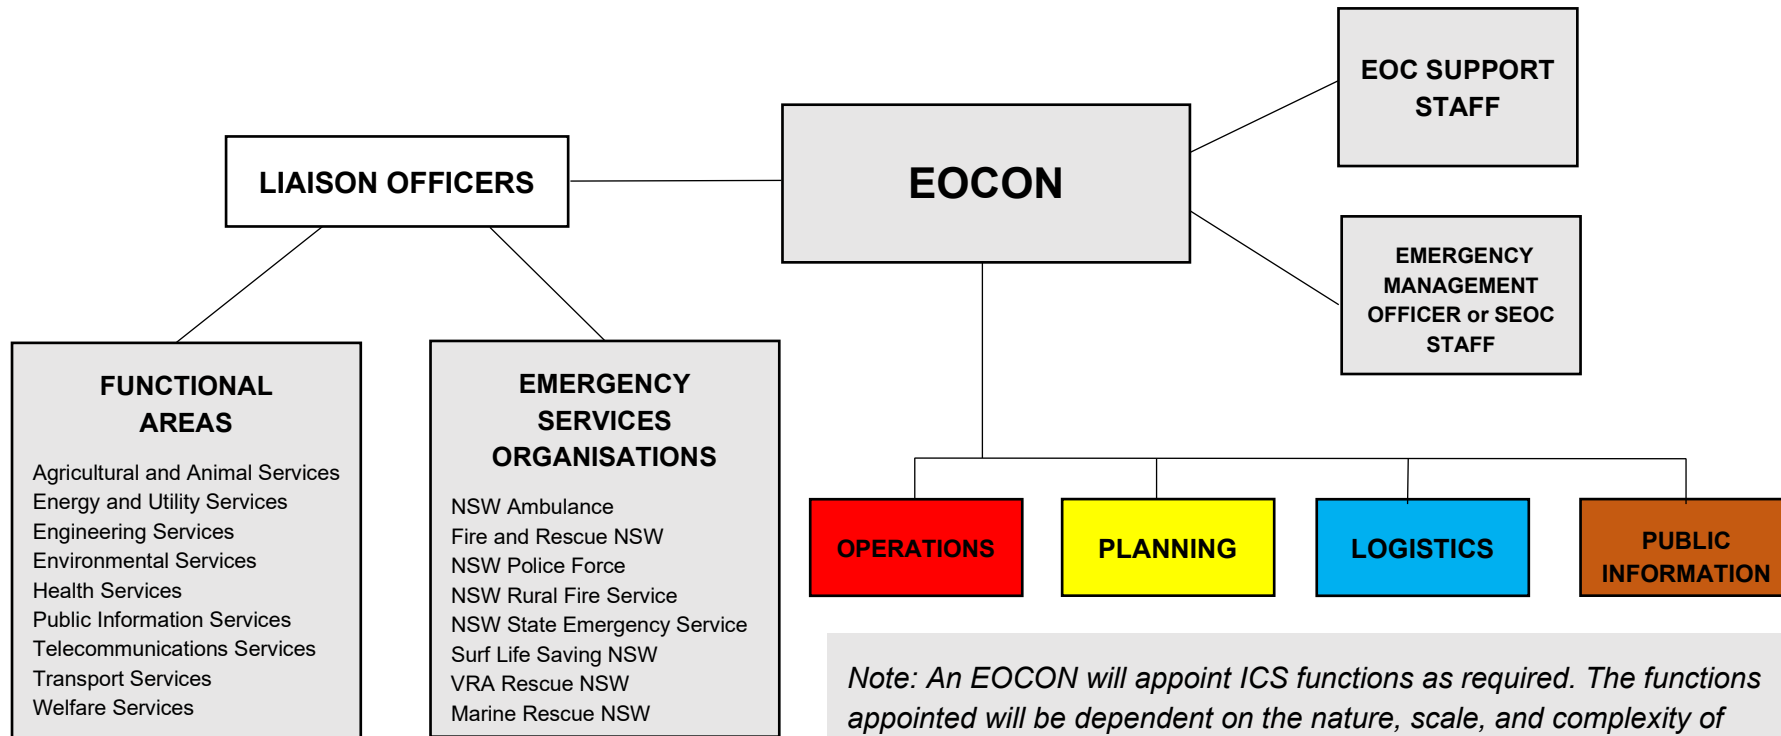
EOC SUPPORT STAFF

LIAISON OFFICERS

EOCON

EMERGENCY MANAGEMENT OFFICER or SEOC STAFF

FUNCTIONAL AREAS

Agricultural and Animal Services
Energy and Utility Services
Engineering Services
Environmental Services
Health Services
Public Information Services
Telecommunications Services
Transport Services
Welfare Services

EMERGENCY SERVICES ORGANISATIONS

NSW Ambulance
Fire and Rescue NSW
NSW Police Force
NSW Rural Fire Service
NSW State Emergency Service
Surf Life Saving NSW
VRA Rescue NSW
Marine Rescue NSW

OPERATIONS

PLANNING

LOGISTICS

PUBLIC INFORMATION

Note: An EOCON will appoint ICS functions as required. The functions appointed will be dependent on the nature, scale, and complexity of